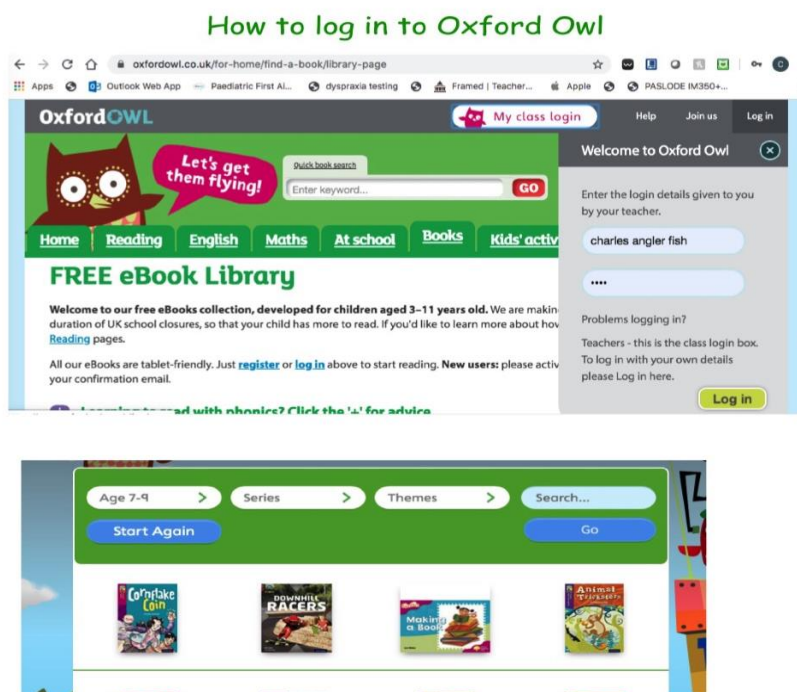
How to log in to Oxford Owl

oxfordowl.co.uk/for-home/find-a-book/library-page

Apps Outlook Web App Paediatric First Ai... dyspraxia testing Framed | Teacher... Apple PASLODE IM350+...

OxfordOWL My class login Help Join us Log in

Let's get them flying!

Quick book search

Enter keyword... GO

Home Reading English Maths At school Books Kids' activ

FREE eBook Library

Welcome to our free eBooks collection, developed for children aged 3–11 years old. We are makin duration of UK school closures, so that your child has more to read. If you'd like to learn more about ho Reading pages.

All our eBooks are tablet-friendly. Just register or log in above to start reading. New users: please activ your confirmation email.

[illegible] with phonics? Click the '+' for advice

Welcome to Oxford Owl

Enter the login details given to you by your teacher.

charles angler fish

••••

Problems logging in?

Teachers - this is the class login box. To log in with your own details please Log in here.

Log in

Age 7-9 > Series > Themes > Search...

Start Again Go

Cornflake Coin

DOWNHILL RACERS

Making a Book

Animal Tricksters